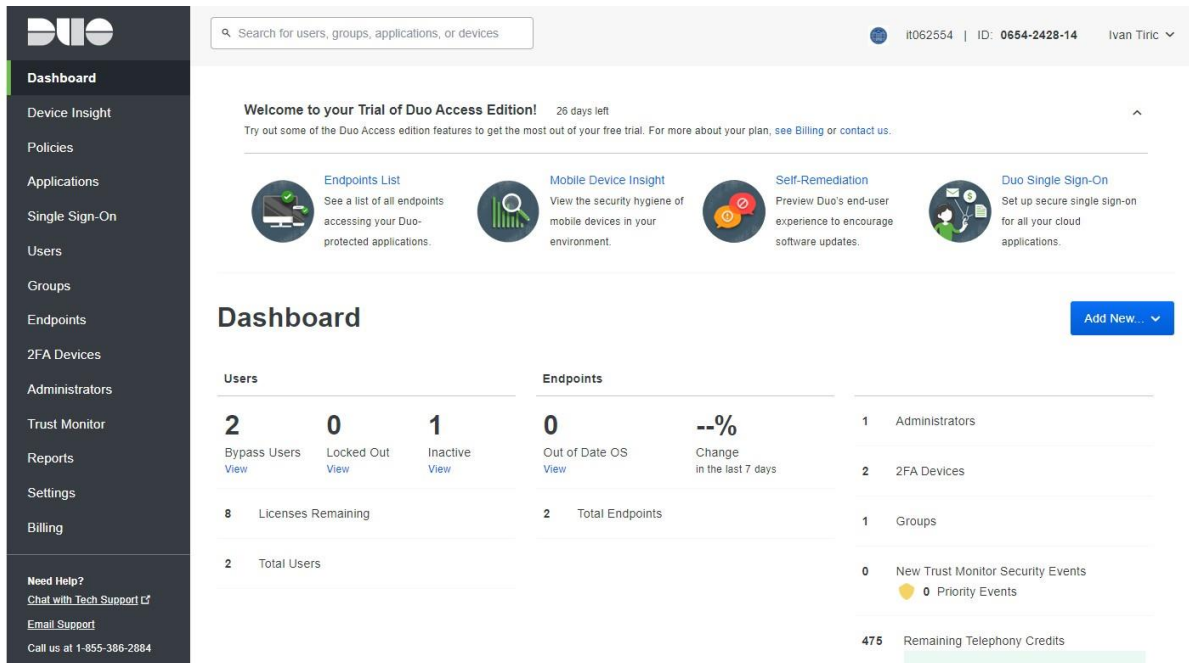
DUO

Dashboard
Device Insight
Policies
Applications
Single Sign-On
Users
Groups
Endpoints
2FA Devices
Administrators
Trust Monitor
Reports
Settings
Billing

Need Help?
Chat with Tech Support
Email Support
Call us at 1-855-386-2884

Search for users, groups, applications, or devices

it062554 | ID: 0654-2428-14 Ivan Tiric

Welcome to your Trial of Duo Access Edition! 26 days left
Try out some of the Duo Access edition features to get the most out of your free trial. For more about your plan, see Billing or contact us.

Endpoints List
See a list of all endpoints accessing your Duo-protected applications.

Mobile Device Insight
View the security hygiene of mobile devices in your environment.

Self-Remediation
Preview Duo's end-user experience to encourage software updates.

Duo Single Sign-On
Set up secure single sign-on for all your cloud applications.

Dashboard

Add New...

Users

2
Bypass Users
View

0
Locked Out
View

1
Inactive
View

8 Licenses Remaining

2 Total Users

Endpoints

0
Out of Date OS
View

--%
Change
in the last 7 days

2 Total Endpoints

1 Administrators

2 2FA Devices

1 Groups

0 New Trust Monitor Security Events
0 Priority Events

475 Remaining Telephony Credits